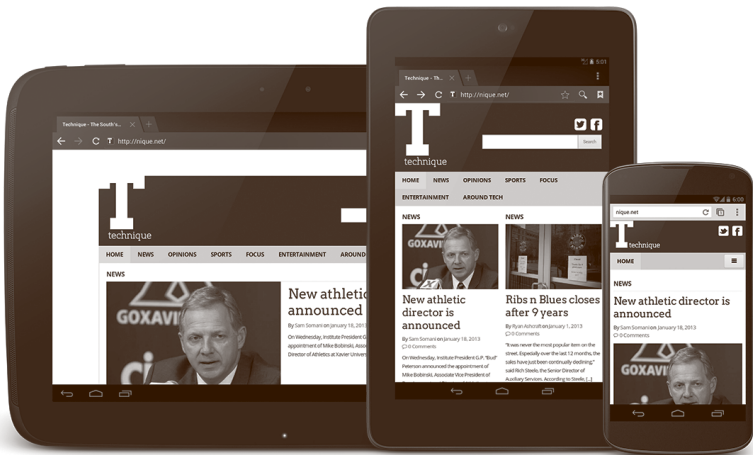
Technique - The South's
http://nique.net/
T
technique
HOME NEWS OPINIONS SPORTS FOCUS ENTERTAINMENT AROUND
NEWS
GOXAVI
New athletic announced
By Sam Somani on January 18, 2013
On Wednesday, Institute President G appointment of Mike Bobinski, Associate Director of Athletics at Xavier Univers

8:01
Technique - Th
http://nique.net/
T
technique
Search
HOME NEWS OPINIONS SPORTS FOCUS
ENTERTAINMENT AROUND TECH
NEWS
GOXAVI
New athletic director is announced
By Sam Somani on January 18, 2013
0 Comments
On Wednesday, Institute President G.P. "Bud" Peterson announced the appointment of Mike Bobinski, Associate Vice President of
NEWS
Ribs n Blues closes after 9 years
By Ryan Ashcraft on January 1, 2013
0 Comments
"It was never the most popular item on the street. Especially over the last 12 months, the sales have just been trending downward," said Rich Steele, the Senior Director of Auxiliary Services. According to Steele, [...]

6:00
nique.net
T
technique
HOME
NEWS
New athletic director is announced
By Sam Somani on January 18, 2013
0 Comments